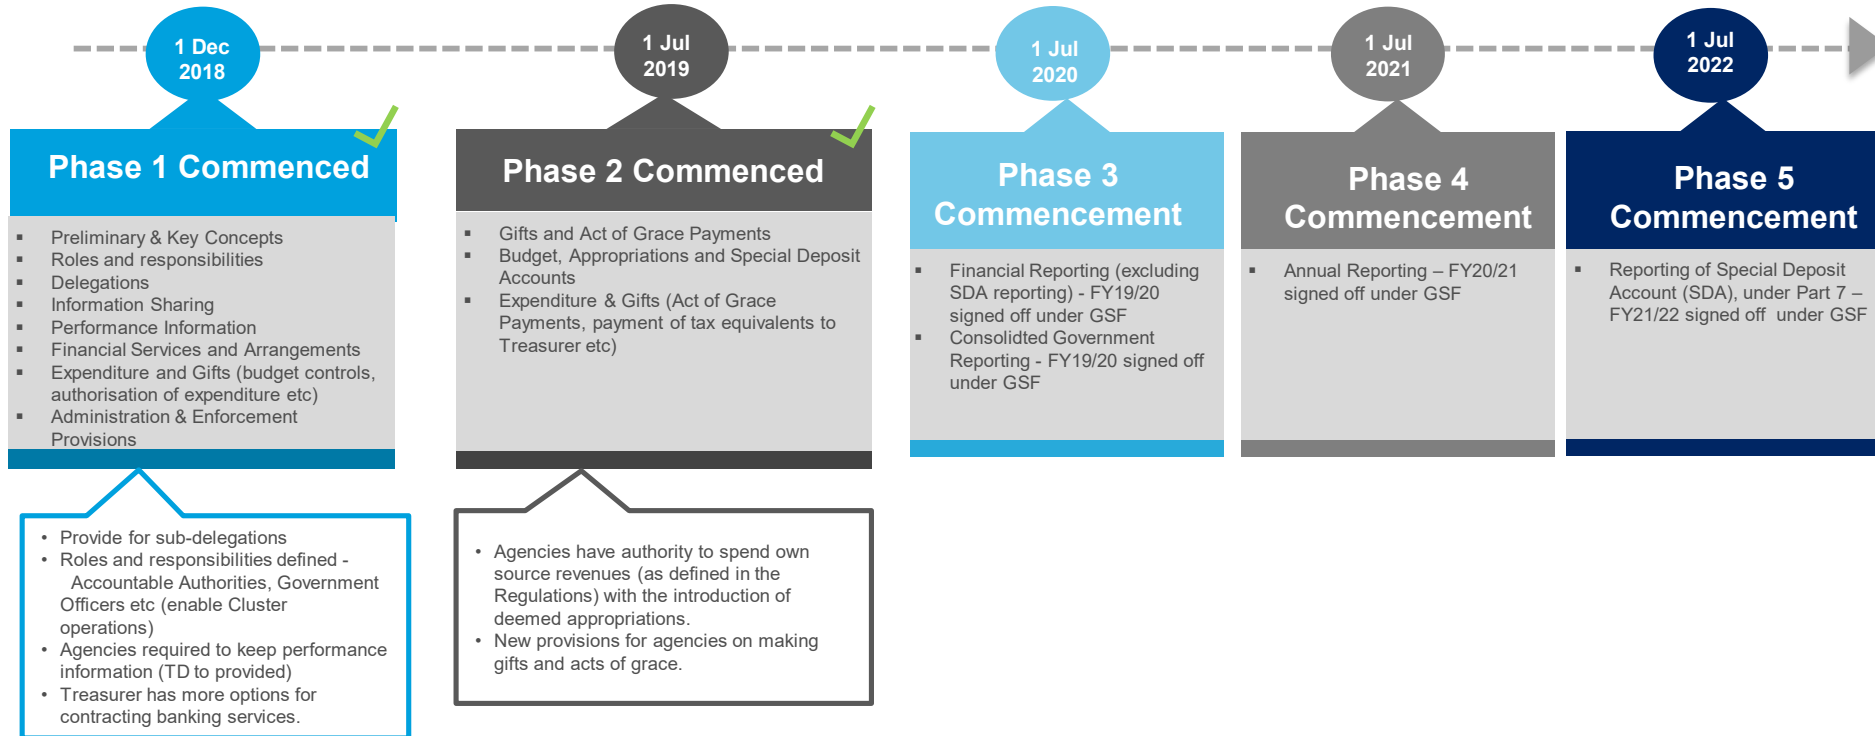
1 Dec 2018

1 Jul 2019

1 Jul 2020

1 Jul 2021

1 Jul 2022

Phase 1 Commenced

- Preliminary & Key Concepts
- Roles and responsibilities
- Delegations
- Information Sharing
- Performance Information
- Financial Services and Arrangements
- Expenditure and Gifts (budget controls, authorisation of expenditure etc)
- Administration & Enforcement Provisions

- Provide for sub-delegations
- Roles and responsibilities defined - Accountable Authorities, Government Officers etc (enable Cluster operations)
- Agencies required to keep performance information (TD to provided)
- Treasurer has more options for contracting banking services.

Phase 2 Commenced

- Gifts and Act of Grace Payments
- Budget, Appropriations and Special Deposit Accounts
- Expenditure & Gifts (Act of Grace Payments, payment of tax equivalents to Treasurer etc)

- Agencies have authority to spend own source revenues (as defined in the Regulations) with the introduction of deemed appropriations.
- New provisions for agencies on making gifts and acts of grace.

Phase 3 Commencement

- Financial Reporting (excluding SDA reporting) - FY19/20 signed off under GSF
- Consolidted Government Reporting - FY19/20 signed off under GSF

Phase 4 Commencement

- Annual Reporting – FY20/21 signed off under GSF

Phase 5 Commencement

- Reporting of Special Deposit Account (SDA), under Part 7 – FY21/22 signed off under GSF